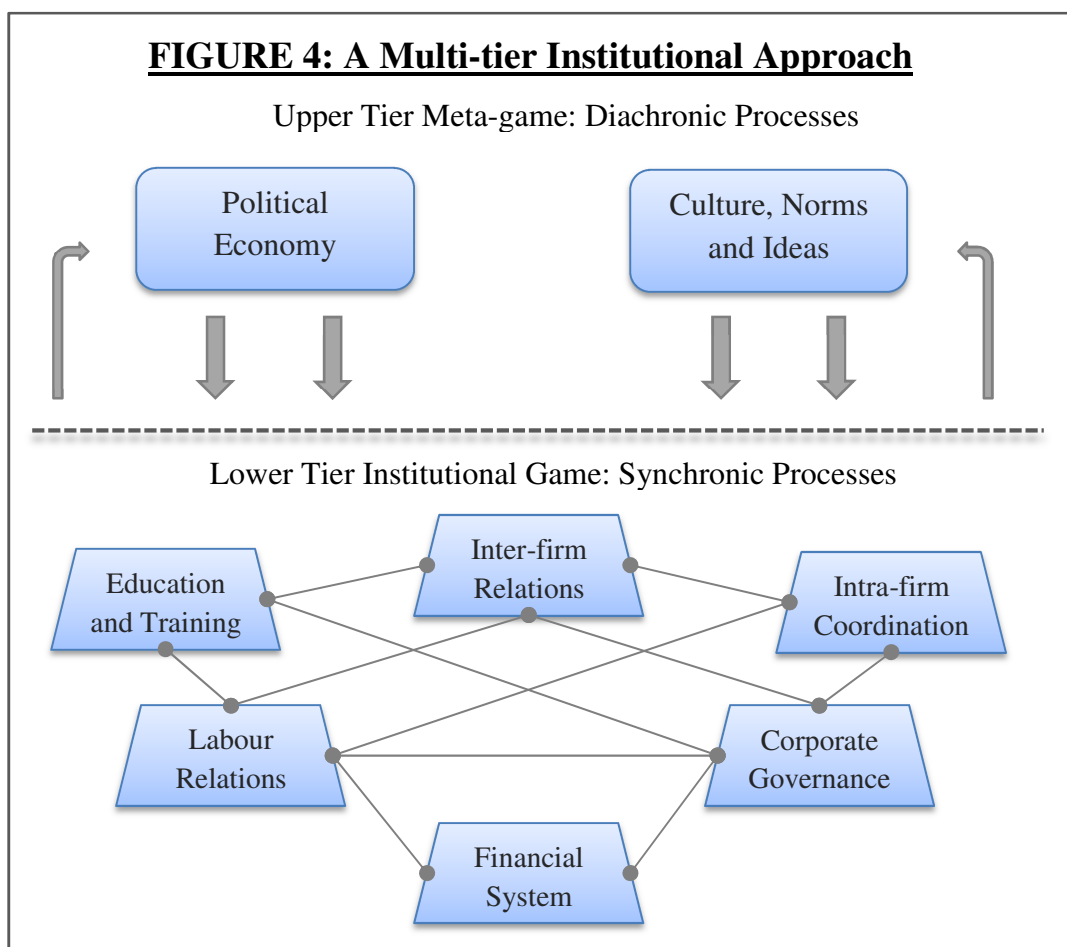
FIGURE 4: A Multi-tier Institutional Approach

Upper Tier Meta-game: Diachronic Processes

Political Economy

Culture, Norms and Ideas

Lower Tier Institutional Game: Synchronic Processes

Inter-firm Relations

Education and Training

Intra-firm Coordination

Labour Relations

Corporate Governance

Financial System